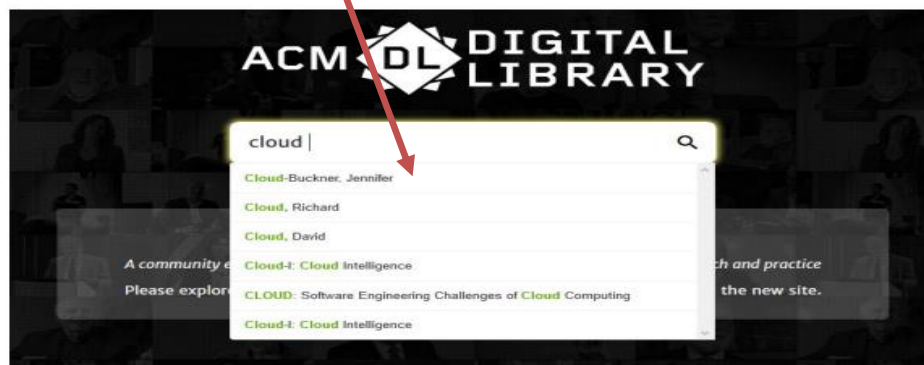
ACM DL DIGITAL LIBRARY

cloud

Cloud-Buckner, Jennifer

Cloud, Richard

Cloud, David

Cloud-I: Cloud Intelligence

CLOUD: Software Engineering Challenges of Cloud Computing

Cloud-I: Cloud Intelligence

A community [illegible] ch and practice

Please explor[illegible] the new site.